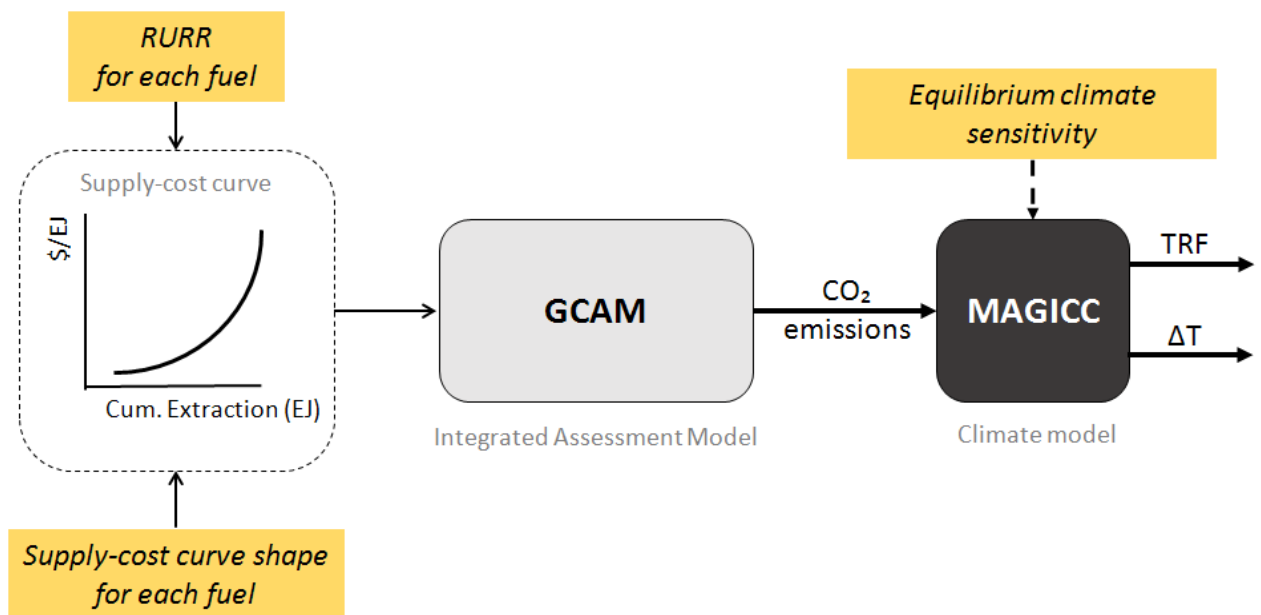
RURR for each fuel

Supply-cost curve

$/EJ

Cum. Extraction (EJ)

Supply-cost curve shape for each fuel

GCAM

Integrated Assessment Model

$CO_2$ emissions

Equilibrium climate sensitivity

MAGICC

Climate model

TRF

$\Delta T$